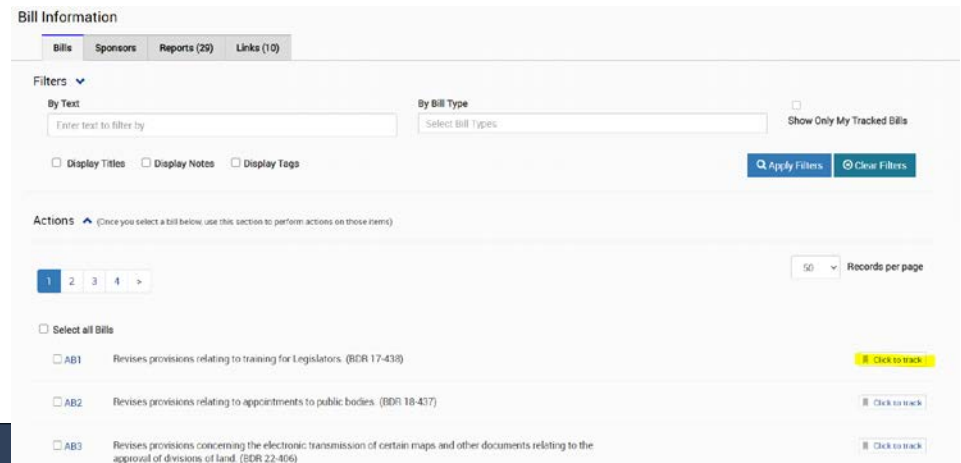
Bill Information

Bills | Sponsors | Reports (29) | Links (10)

Filters

By Text

Enter text to filter by

By Bill Type

Select Bill Types

Show Only My Tracked Bills

Display Titles  Display Notes  Display Tags

Apply Filters  Clear Filters

Actions (Once you select a bill below use this section to perform actions on those items)

1 2 3 4 >

50 Records per page

Select all Bills

AB1 Revises provisions relating to training for Legislators. (BDR 17-438) Click to track

AB2 Revises provisions relating to appointments to public bodies. (BDR 18-437) Click to track

AB3 Revises provisions concerning the electronic transmission of certain maps and other documents relating to the approval of divisions of land. (BDR 22-406) Click to track